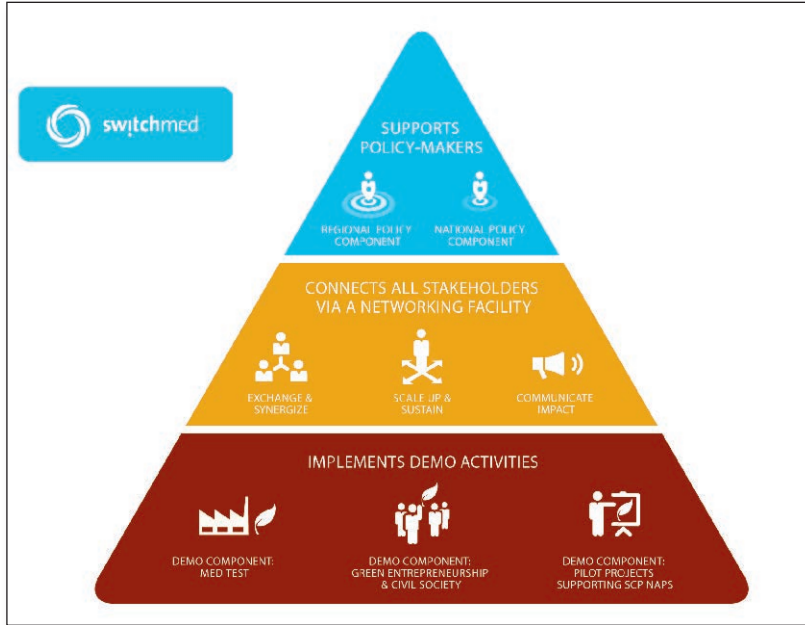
switchmed

SUPPORTS POLICY-MAKERS

REGIONAL POLICY COMPONENT

NATIONAL POLICY COMPONENT

CONNECTS ALL STAKEHOLDERS VIA A NETWORKING FACILITY

EXCHANGE & SYNERGIZE

SCALE UP & SUSTAIN

COMMUNICATE IMPACT

IMPLEMENTS DEMO ACTIVITIES

DEMO COMPONENT: MED TEST

DEMO COMPONENT: GREEN ENTREPRENEURSHIP & CIVIL SOCIETY

DEMO COMPONENT: PILOT PROJECTS SUPPORTING SCP NAPS